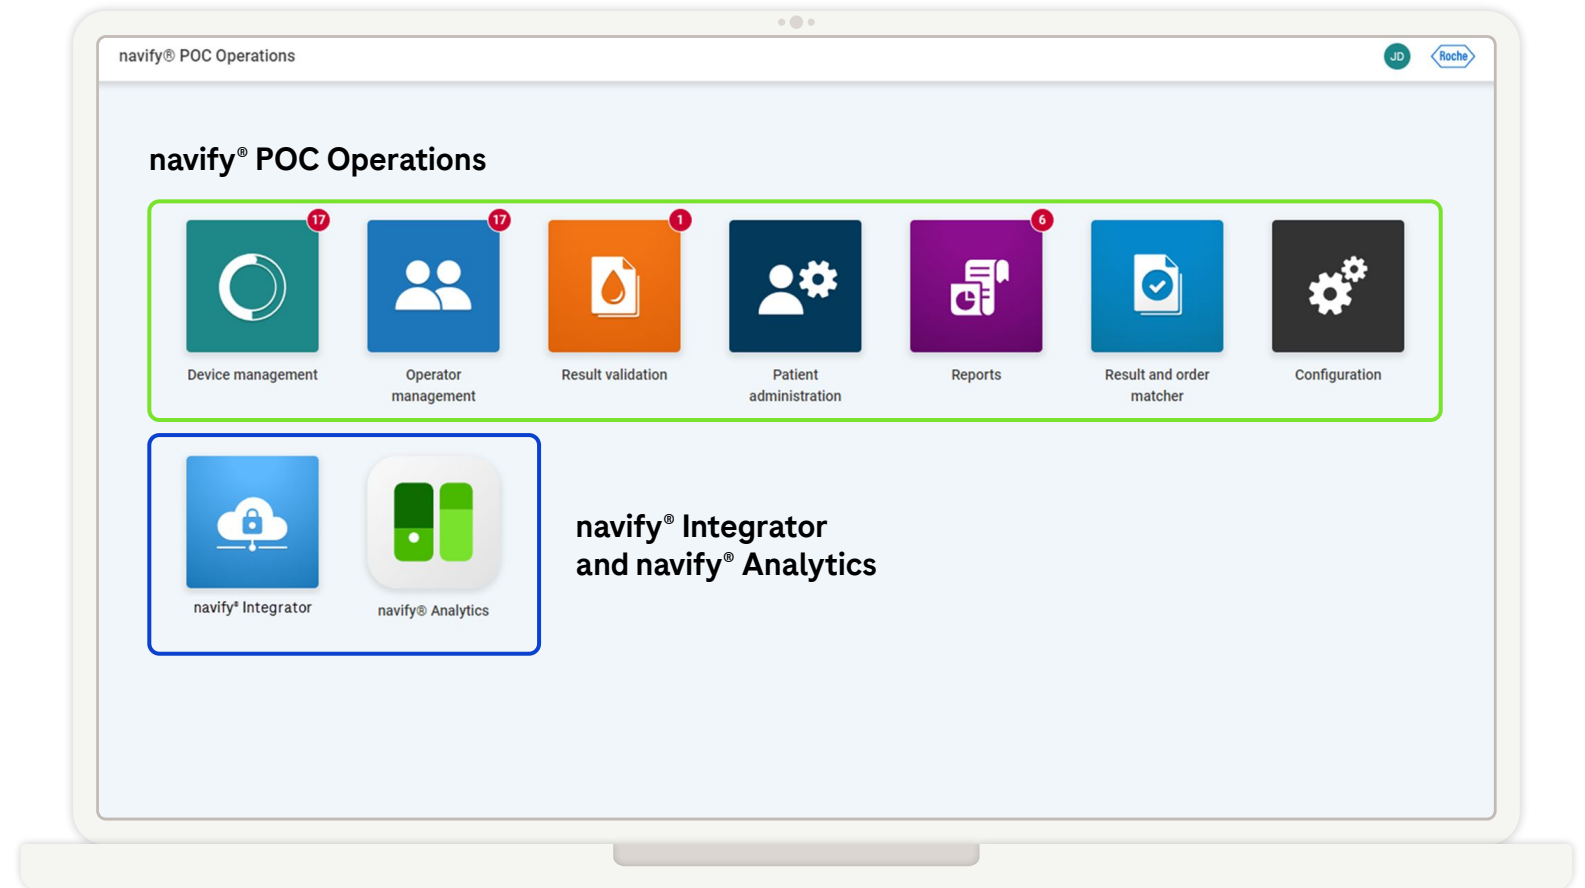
navify® POC Operations

JD Roche

navify® POC Operations

17
Device management

17
Operator management

1
Result validation

Patient administration

6
Reports

Result and order matcher

Configuration

navify® Integrator

navify® Analytics

navify® Integrator and navify® Analytics